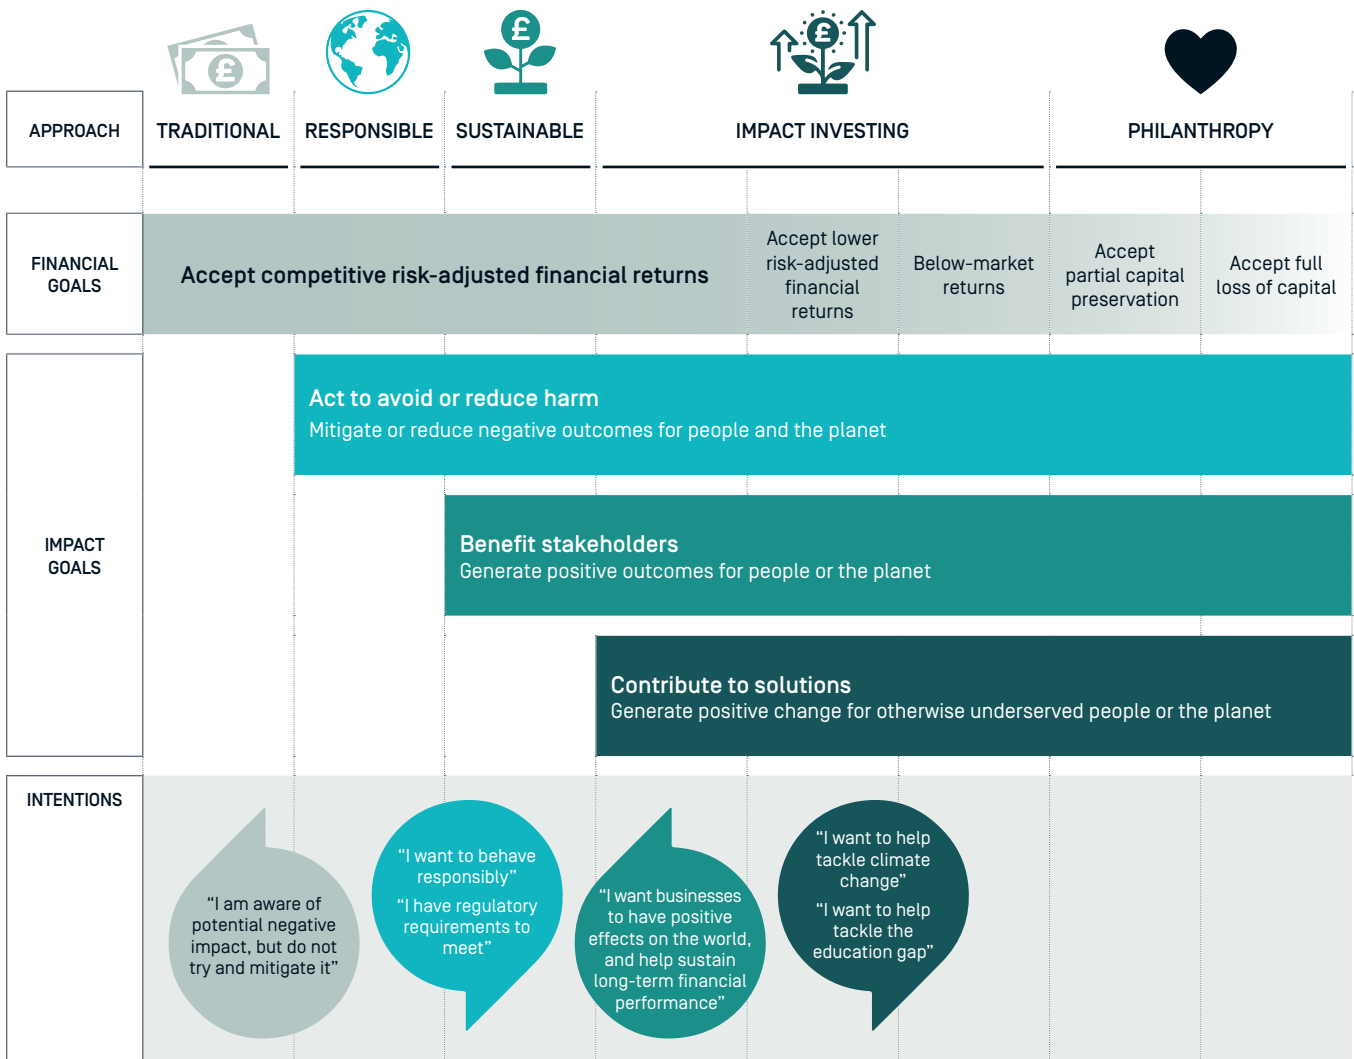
| APPROACH | TRADITIONAL | RESPONSIBLE | SUSTAINABLE | IMPACT INVESTING | PHILANTHROPY |
|---|---|---|---|---|---|

FINANCIAL GOALS

Accept competitive risk-adjusted financial returns

Accept lower risk-adjusted financial returns

Below-market returns

Accept partial capital preservation

Accept full loss of capital

IMPACT GOALS

Act to avoid or reduce harm
Mitigate or reduce negative outcomes for people and the planet

Benefit stakeholders
Generate positive outcomes for people or the planet

Contribute to solutions
Generate positive change for otherwise underserved people or the planet

INTENTIONS

"I am aware of potential negative impact, but do not try and mitigate it"

"I want to behave responsibly"
"I have regulatory requirements to meet"

"I want businesses to have positive effects on the world, and help sustain long-term financial performance"

"I want to help tackle climate change"
"I want to help tackle the education gap"